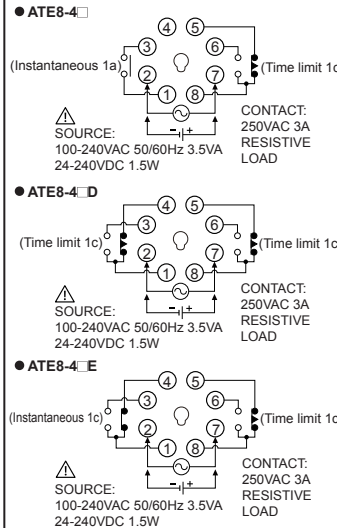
● ATE8-4□

④ ⑤
③ ⑥
(Instantaneous 1a) ② ⑦ (Time limit 1c
① ⑧

SOURCE:
100-240VAC 50/60Hz 3.5VA
24-240VDC 1.5W

CONTACT:
250VAC 3A
RESISTIVE
LOAD

● ATE8-4□D

④ ⑤
③ ⑥
(Time limit 1c) ② ⑦ (Time limit 1c
① ⑧

SOURCE:
100-240VAC 50/60Hz 3.5VA
24-240VDC 1.5W

CONTACT:
250VAC 3A
RESISTIVE
LOAD

● ATE8-4□E

④ ⑤
③ ⑥
(Instantaneous 1c) ② ⑦ (Time limit 1c
① ⑧

SOURCE:
100-240VAC 50/60Hz 3.5VA
24-240VDC 1.5W

CONTACT:
250VAC 3A
RESISTIVE
LOAD